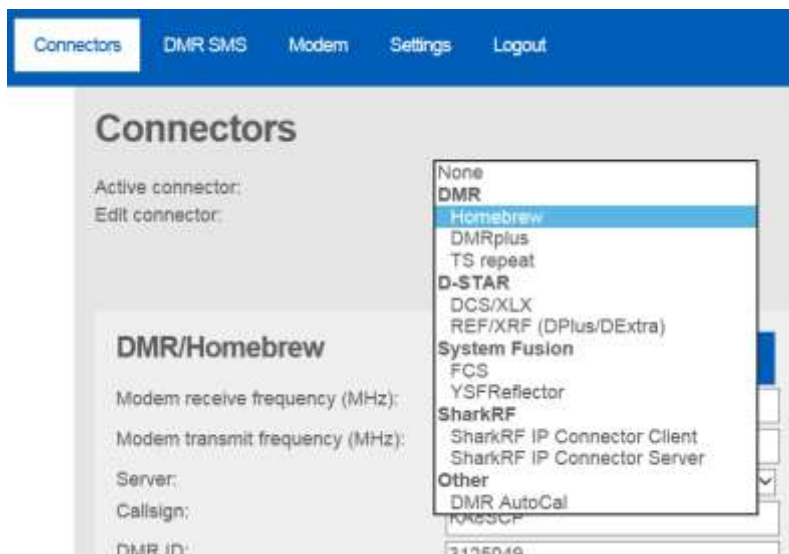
Connectors DMR SMS Modem Settings Logout

Connectors

Active connector:
Edit connector:

None
DMR
Homebrew
DMRplus
TS repeat
D-STAR
DCS/XLX
REF/XRF (DPlus/DExtra)
System Fusion
FCS
YSFReflector
SharkRF
SharkRF IP Connector Client
SharkRF IP Connector Server
Other
DMR AutoCal

DMR/Homebrew

Modem receive frequency (MHz):
Modem transmit frequency (MHz):
Server:
Callsign:
DMR ID:

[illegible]
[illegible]